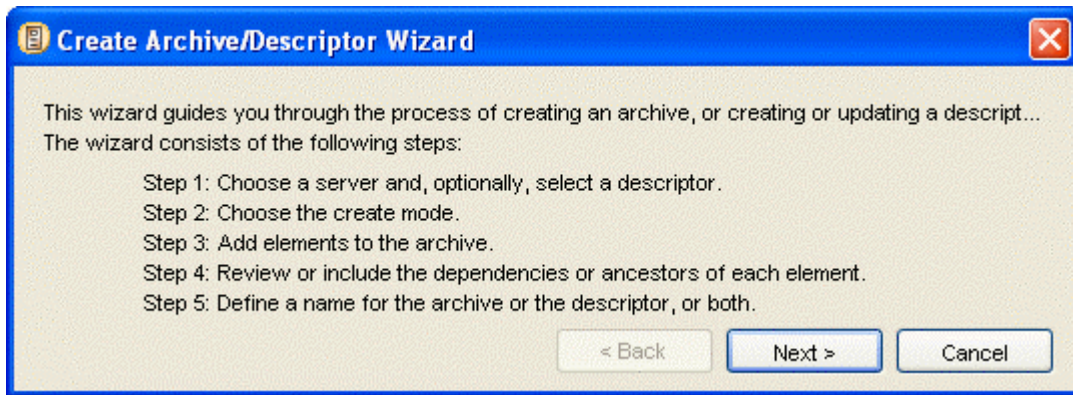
Create Archive/Descriptor Wizard

This wizard guides you through the process of creating an archive, or creating or updating a descript... The wizard consists of the following steps:

Step 1: Choose a server and, optionally, select a descriptor.
Step 2: Choose the create mode.
Step 3: Add elements to the archive.
Step 4: Review or include the dependencies or ancestors of each element.
Step 5: Define a name for the archive or the descriptor, or both.

< Back
Next >
Cancel